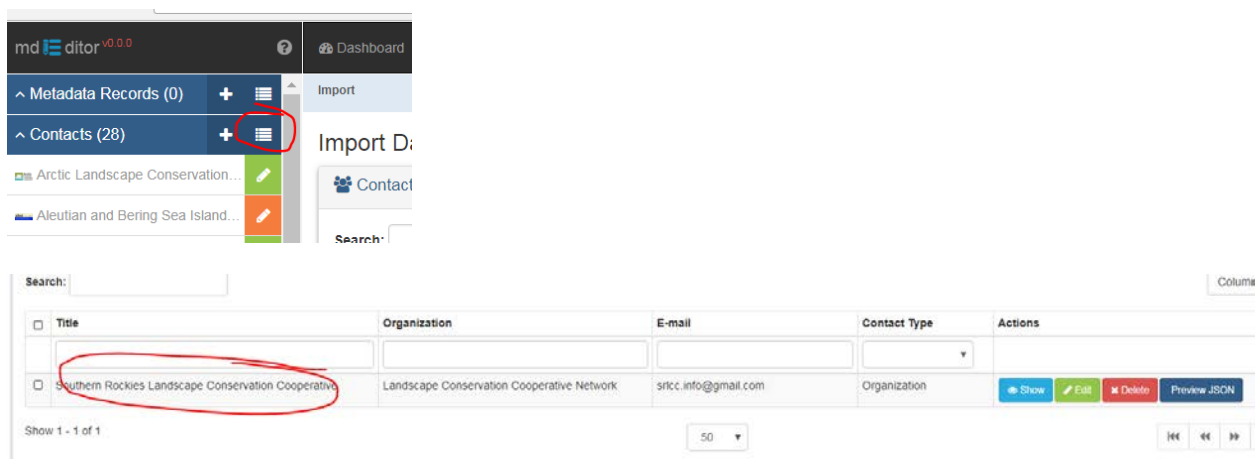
mdEditor v0.0.0

Dashboard

Metadata Records (0)

Contacts (28)

Arctic Landscape Conservation...

Aleutian and Bering Sea Island...

Import

Import Da

Contact

Search:

Search:

Colum

| Title | Organization | E-mail | Contact Type | Actions |
|---|---|---|---|---|
| | | | | |
| Southern Rockies Landscape Conservation Cooperative | Landscape Conservation Cooperative Network | srlcc.info@gmail.com | Organization | Show Edit Delete Preview JSON |

Show 1 - 1 of 1

50